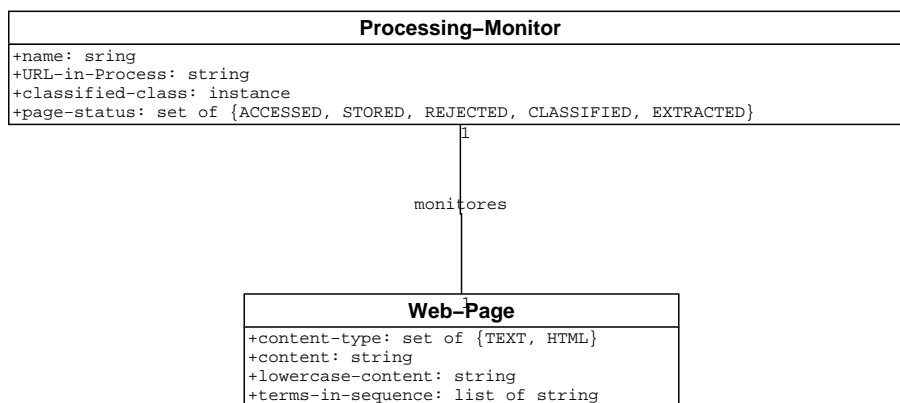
Processing–Monitor

+name: sring
+URL-in-Process: string
+classified-class: instance
+page-status: set of {ACCESSED, STORED, REJECTED, CLASSIFIED, EXTRACTED}

1

monitores

1

Web–Page

+content-type: set of {TEXT, HTML}
+content: string
+lowercase-content: string
+terms-in-sequence: list of string